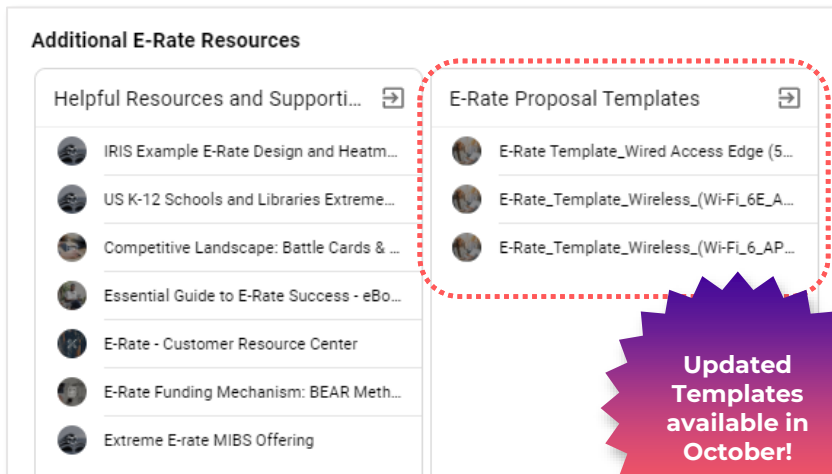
Additional E-Rate Resources

Helpful Resources and Supporti...

IRIS Example E-Rate Design and Heatm...

US K-12 Schools and Libraries Extreme...

Competitive Landscape: Battle Cards & ...

Essential Guide to E-Rate Success - eBo...

E-Rate - Customer Resource Center

E-Rate Funding Mechanism: BEAR Meth...

Extreme E-rate MIBS Offering

E-Rate Proposal Templates

E-Rate Template_Wired Access Edge (5...

E-Rate_Template_Wireless_(Wi-Fi_6E_A...

E-Rate_Template_Wireless_(Wi-Fi_6_AP...

Updated Templates available in October!